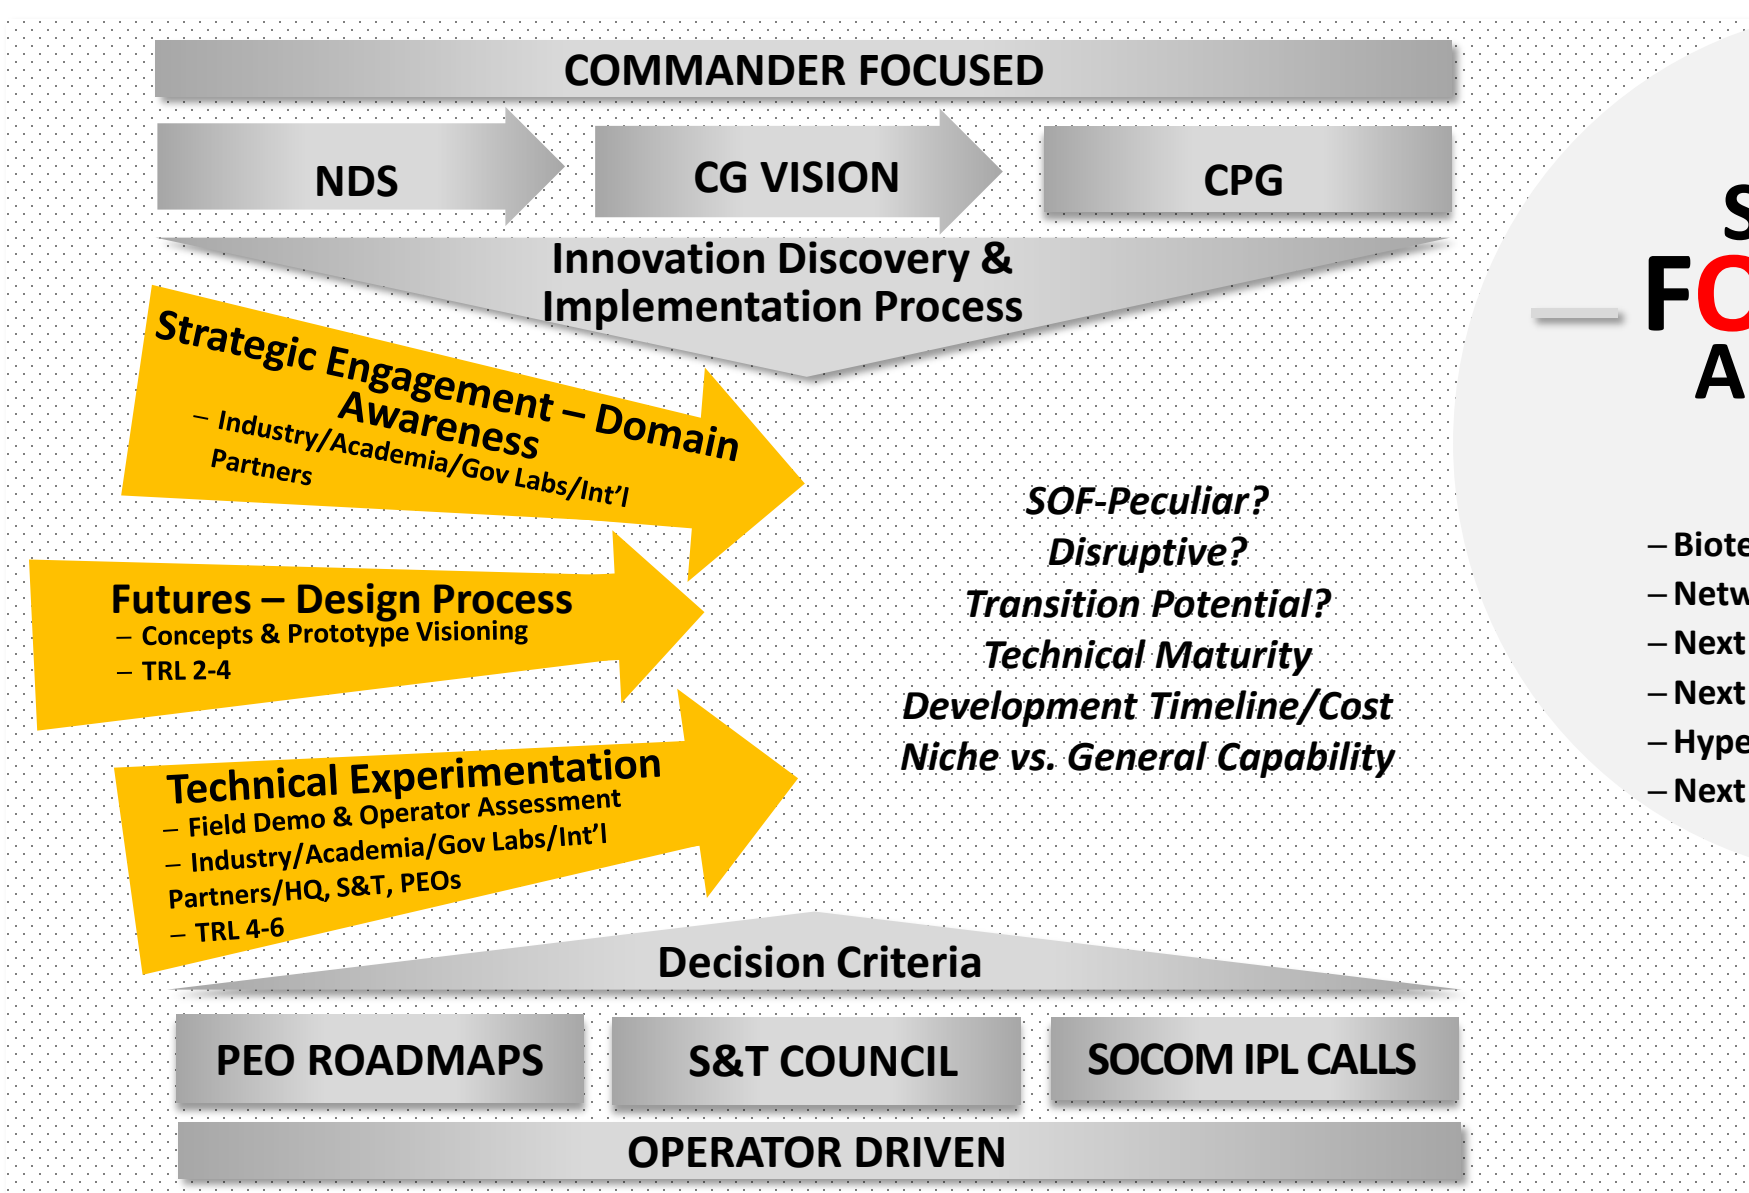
COMMANDER FOCUSED

NDS

CG VISION

CPG

Innovation Discovery & Implementation Process

Strategic Engagement – Domain Awareness
– Industry/Academia/Gov Labs/Int'l Partners

Futures – Design Process
– Concepts & Prototype Visioning
– TRL 2-4

Technical Experimentation
– Field Demo & Operator Assessment
– Industry/Academia/Gov Labs/Int'l Partners/HQ, S&T, PEOs
– TRL 4-6

SOF-Peculiar?
Disruptive?
Transition Potential?
Technical Maturity
Development Timeline/Cost
Niche vs. General Capability

S
FO
A

– Biote
– Netw
– Next
– Next
– Hype
– Next

Decision Criteria

PEO ROADMAPS

S&T COUNCIL

SOCOM IPL CALLS

OPERATOR DRIVEN